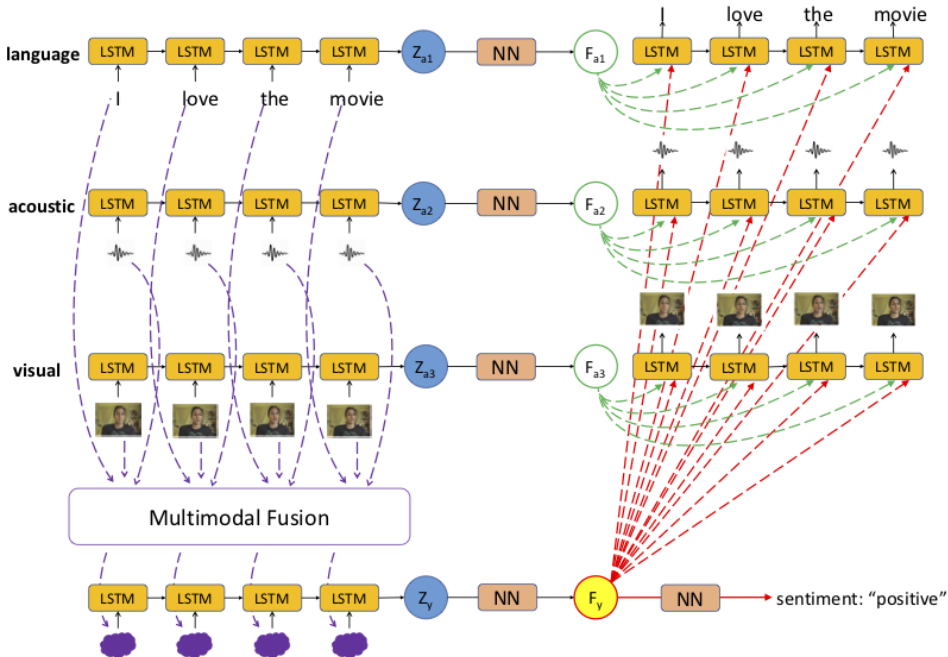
language
LSTM LSTM LSTM LSTM $Z_{a1}$ NN $F_{a1}$ LSTM LSTM LSTM LSTM
I love the movie
I love the movie

acoustic
LSTM LSTM LSTM LSTM $Z_{a2}$ NN $F_{a2}$ LSTM LSTM LSTM LSTM

visual
LSTM LSTM LSTM LSTM $Z_{a3}$ NN $F_{a3}$ LSTM LSTM LSTM LSTM

Multimodal Fusion

LSTM LSTM LSTM LSTM $Z_y$ NN $F_y$ NN sentiment: “positive”